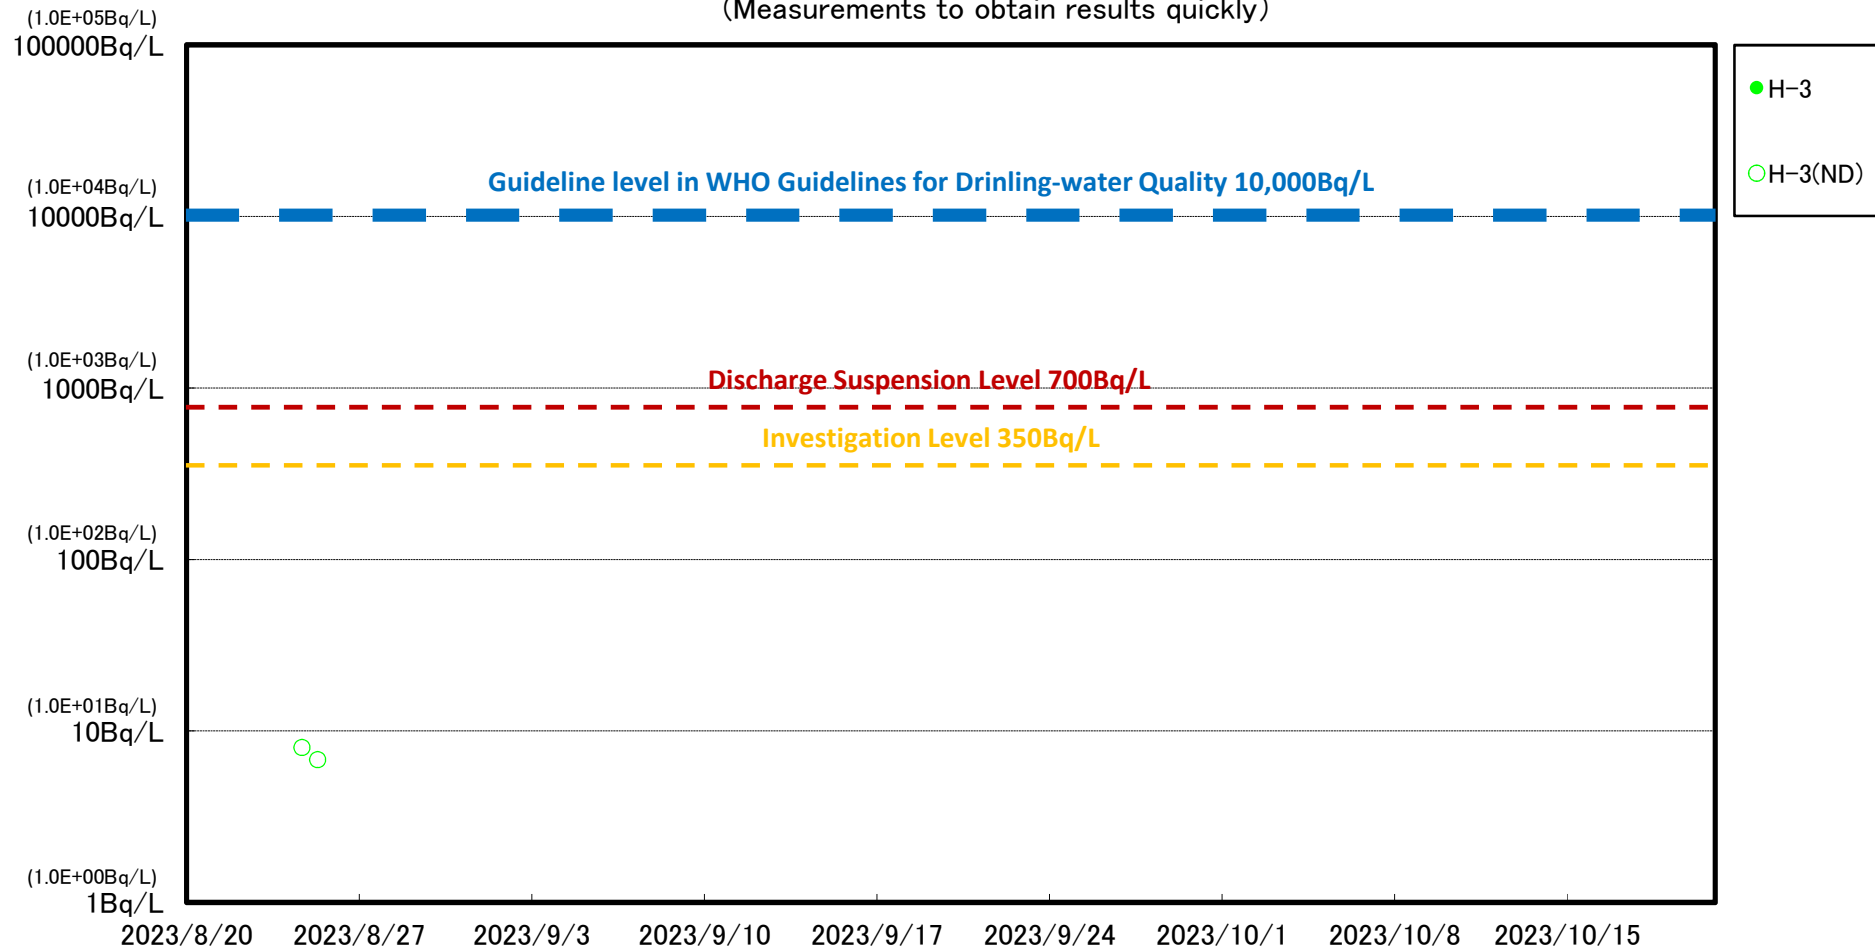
(Measurements to obtain results quickly)

(1.0E+05Bq/L)
100000Bq/L
(1.0E+04Bq/L)
10000Bq/L
(1.0E+03Bq/L)
1000Bq/L
(1.0E+02Bq/L)
100Bq/L
(1.0E+01Bq/L)
10Bq/L
(1.0E+00Bq/L)
1Bq/L

Guideline level in WHO Guidelines for Drinling-water Quality 10,000Bq/L

Discharge Suspension Level 700Bq/L

Investigation Level 350Bq/L

H-3
H-3(ND)

2023/8/20 2023/8/27 2023/9/3 2023/9/10 2023/9/17 2023/9/24 2023/10/1 2023/10/8 2023/10/15